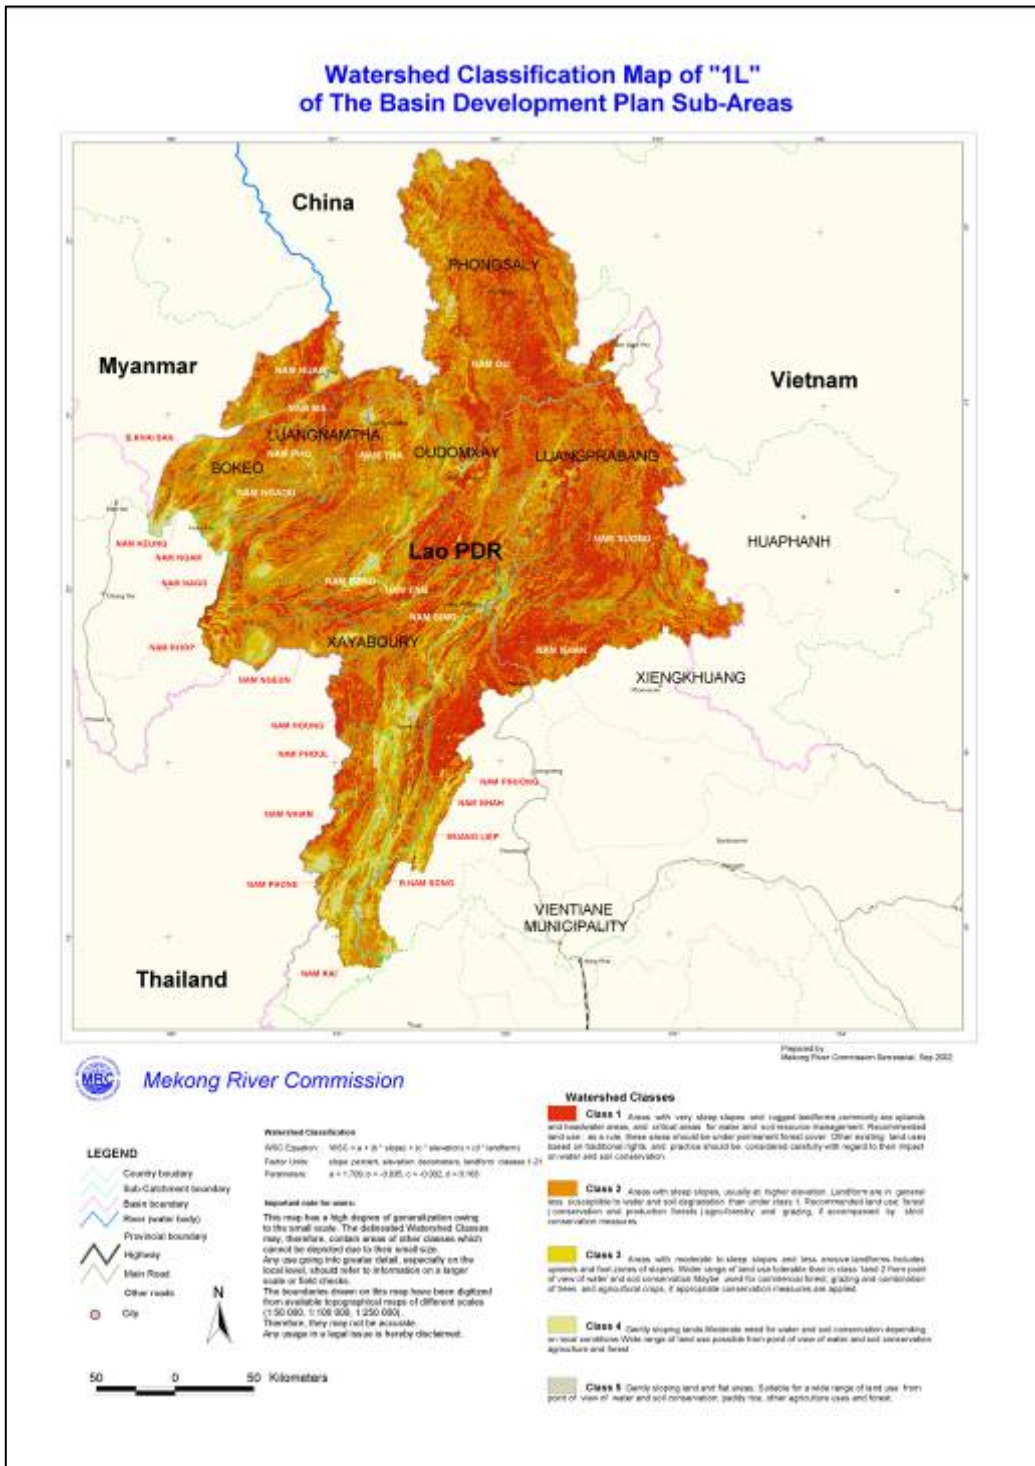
Watershed Classification Map of "1L"
of The Basin Development Plan Sub-Areas

China

PHONGSALY

Myanmar

Vietnam

NAM NGAO

NAM OU

LUANGNAMTHA

BOKEO

OUDOMXAY

LUANGPRABANG

Lao PDR

HUAPHANH

XAYABOURY

XIENGKHUANG

VIENTIANE MUNICIPALITY

Thailand

NAM MA

NAM PHO

NAM THA

NAM NGAO

NAM KHAN

NAM SUONG

NAM KOK

NAM NGAM

NAM NGOI

NAM HOOP

NAM NGEUN

NAM SENG

NAM CHAN

NAM HIEUNG

NAM PHOUL

NAM PHOUNG

NAM NHIAH

NAM POUI

HUANG LIEP

NAM PHONG

NAM SONG

NAM HAI

Prepared by
Mekong River Commission Secretariat, Sep 2002

Mekong River Commission

LEGEND
Country boundary
Sub-Catchment boundary
Basin boundary
River (water body)
Provincial boundary
Highway
Main Road
Other roads
City

Watershed Classification
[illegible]

Important note for users:
This map has a high degree of generalization owing to the small scale. The delineated Watershed Classes may, therefore, contain areas of other classes which cannot be depicted due to their small size.
Any use going into greater detail, especially on the local level, should refer to information on a larger scale or field checks.
The boundaries drawn on this map have been digitized from available topographical maps of different scales (1:50 000, 1:100 000, 1:250 000).
Therefore, they may not be accurate.
Any usage in a legal issue is hereby disclaimed.

N

50 0 50 Kilometers

Watershed Classes

Class 1 Areas with very steep slopes and rugged landforms commonly are uplands and headwater areas, and critical areas for water and soil resource management. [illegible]

Class 2 Areas with steep slopes, usually at higher elevation. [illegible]

Class 3 Areas with moderate to steep slopes and less erosive landforms. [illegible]

Class 4 Gently sloping lands. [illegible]

Class 5 Gently sloping land and flat areas. Suitable for a wide range of land use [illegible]